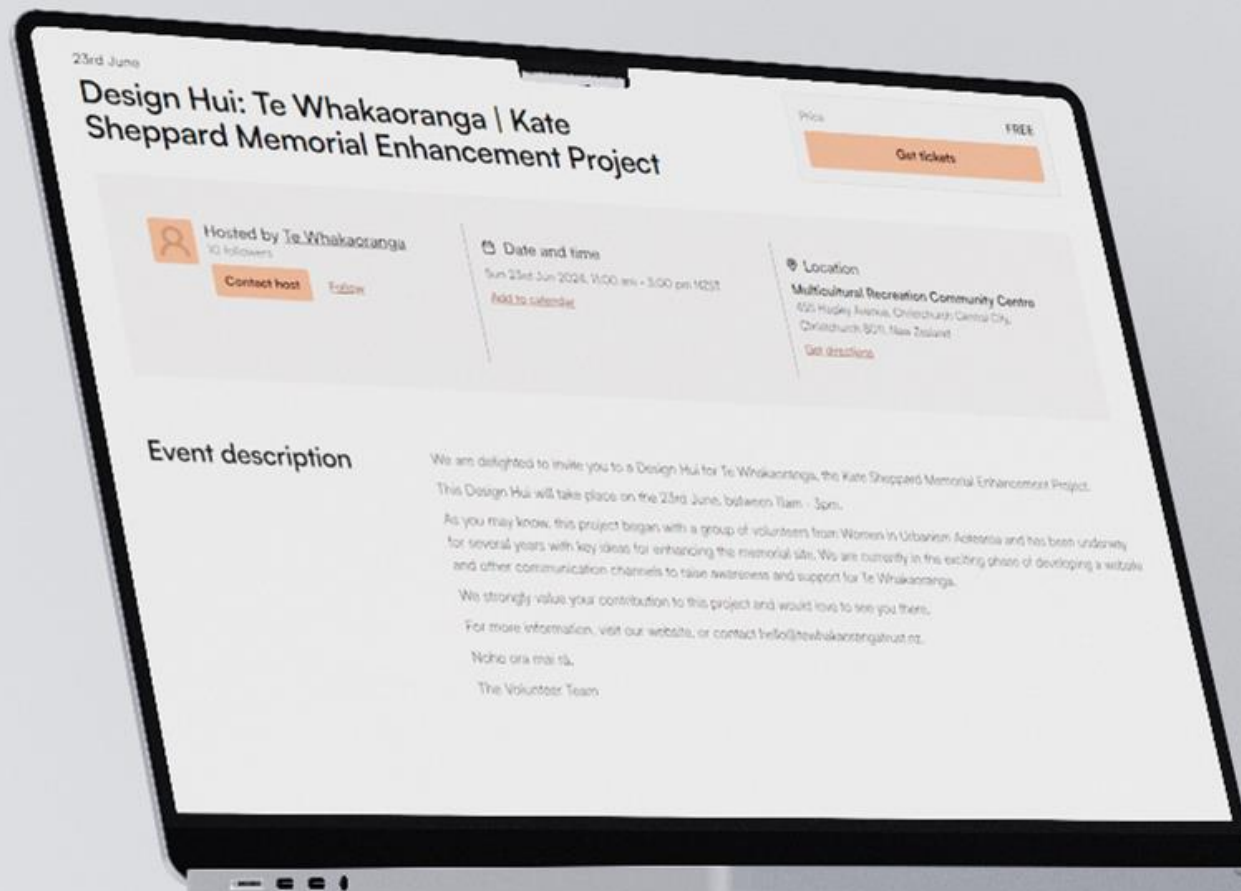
23rd June

Design Hui: Te Whakaoranga | Kate Sheppard Memorial Enhancement Project

Price FREE

Get tickets

Hosted by Te Whakaoranga
10 followers

Contact host Follow

Date and time
Sun 23rd Jun 2024, 11:00 am - 3:00 pm NZST
Add to calendar

Location
Multicultural Recreation Community Centre
455 Hagley Avenue, Christchurch Central City, Christchurch 8011, New Zealand
Get directions

Event description

We are delighted to invite you to a Design Hui for Te Whakaoranga, the Kate Sheppard Memorial Enhancement Project.

This Design Hui will take place on the 23rd June, between 11am - 3pm.

As you may know, this project began with a group of volunteers from Women in Urbanism Aotearoa and has been underway for several years with key ideas for enhancing the memorial site. We are currently in the exciting phase of developing a website and other communication channels to raise awareness and support for Te Whakaoranga.

We strongly value your contribution to this project and would love to see you there.

For more information, visit our website, or contact hello@tewhakaorangatrust.nz.

Noho ora mai rā,

The Volunteer Team